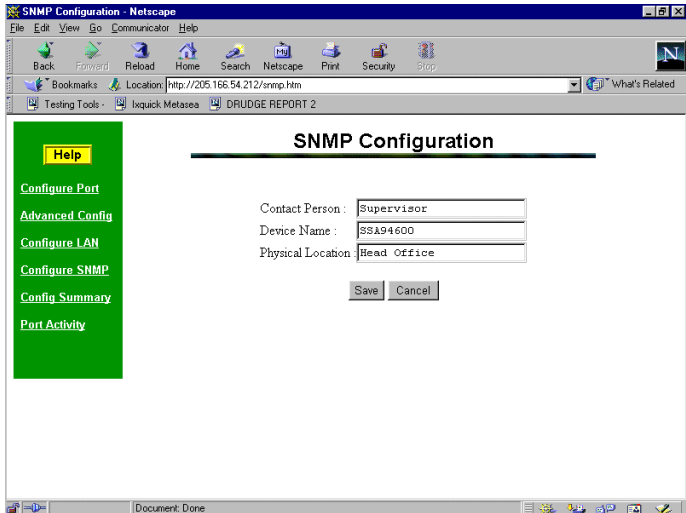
SNMP Configuration - Netscape

File Edit View Go Communicator Help

Back Forward Reload Home Search Netscape Print Security Stop

Bookmarks Location: http://205.166.54.212/snmp.htm What's Related

Testing Tools - Ixquick Metasea DRUDGE REPORT 2

Help

Configure Port

Advanced Config

Configure LAN

Configure SNMP

Config Summary

Port Activity

SNMP Configuration

Contact Person : Supervisor

Device Name : SSA94600

Physical Location : Head Office

Save Cancel

Document: Done